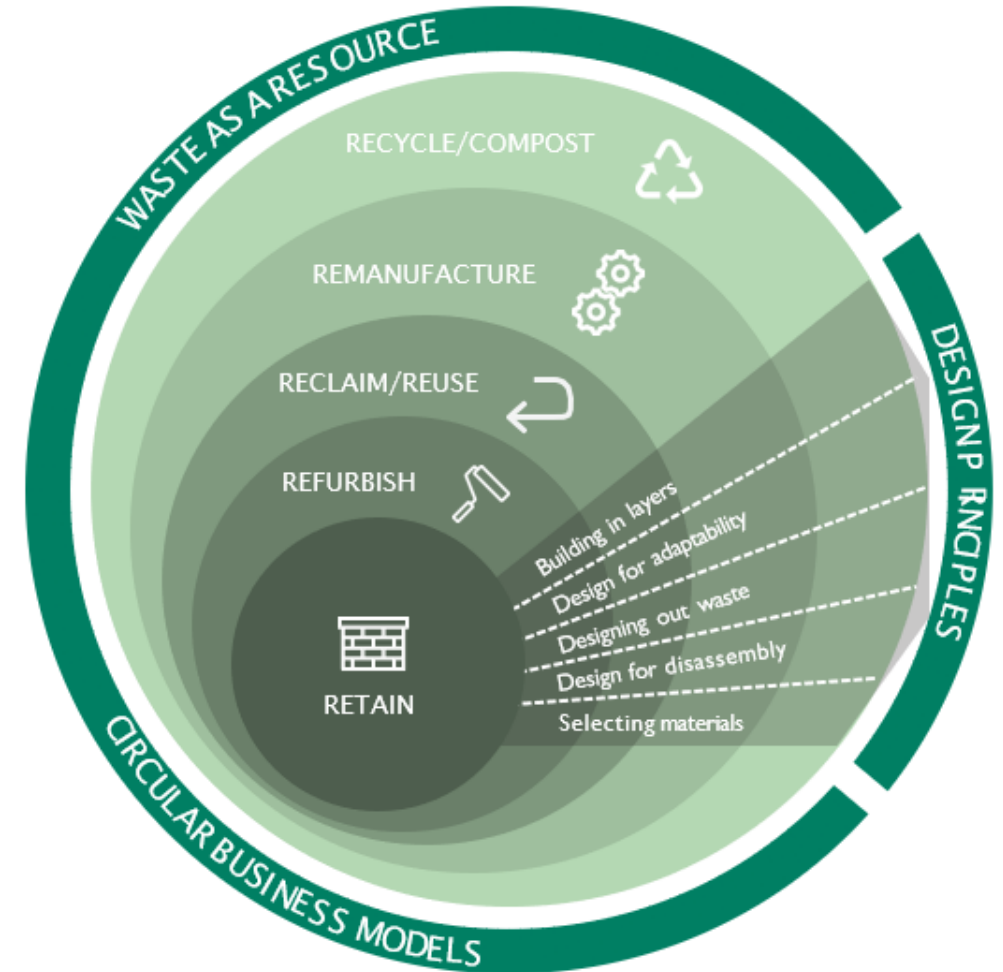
WASTE AS A RESOURCE

RECYCLE/COMPOST

REMANUFACTURE

RECLAIM/REUSE

REFURBISH

RETAIN

Building in layers

Design for adaptability

Designing out waste

Design for disassembly

Selecting materials

DESIGNP RNCIPLES

CIRCULAR BUSINESS MODELS